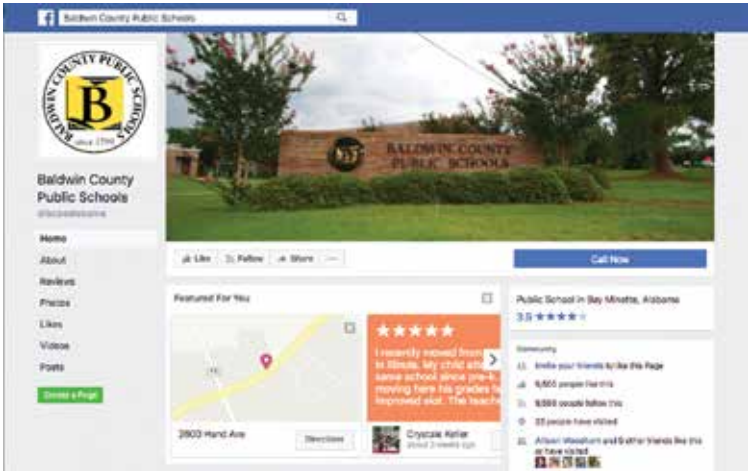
Baldwin County Public Schools

BALDWIN COUNTY PUBLIC SCHOOLS
B
since 1799

Baldwin County Public Schools
@bcpsalabama

Home
About
Reviews
Photos
Likes
Videos
Posts

Create a Page

BALDWIN COUNTY PUBLIC SCHOOLS

Like
Follow
Share
...

Call Now

Featured For You

2600 Hand Ave
Directions

★★★★★
I recently moved from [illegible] to Minette. My child attended the same school since pre-k. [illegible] moving here his grades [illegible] improved alot. The teach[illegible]

Crystale Keller
about 3 weeks ago

Public School in Bay Minette, Alabama
3.5 ★★★★

Community
Invite your friends to like this Page
9,655 people like this
9,593 people follow this
23 people have visited
Allison Woodham and 8 other friends like this or have visited